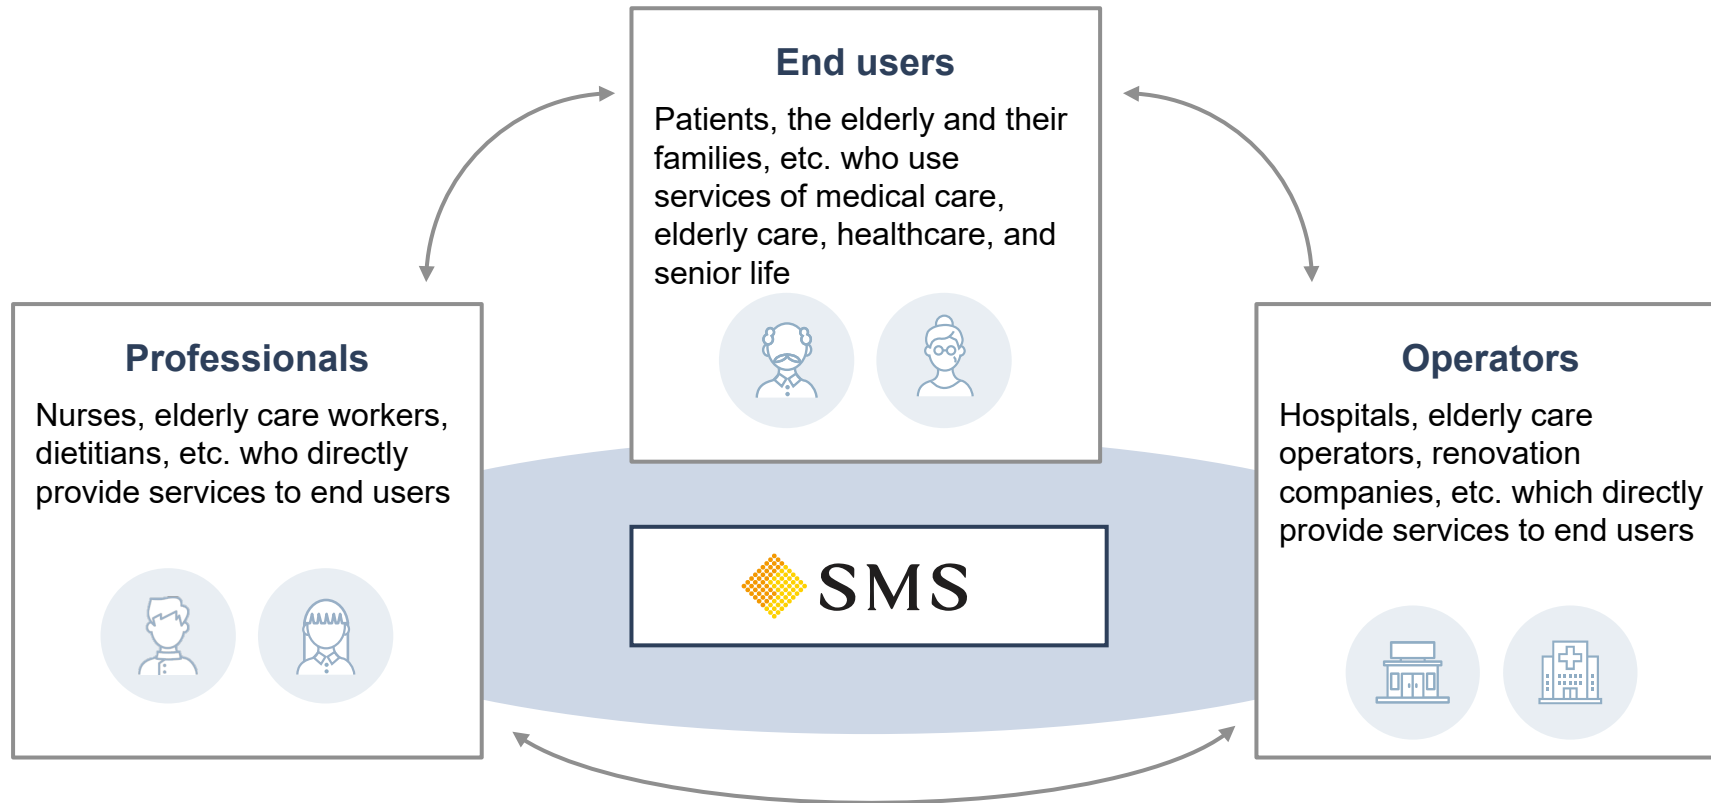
End users

Patients, the elderly and their families, etc. who use services of medical care, elderly care, healthcare, and senior life

Professionals

Nurses, elderly care workers, dietitians, etc. who directly provide services to end users

SMS

Operators

Hospitals, elderly care operators, renovation companies, etc. which directly provide services to end users